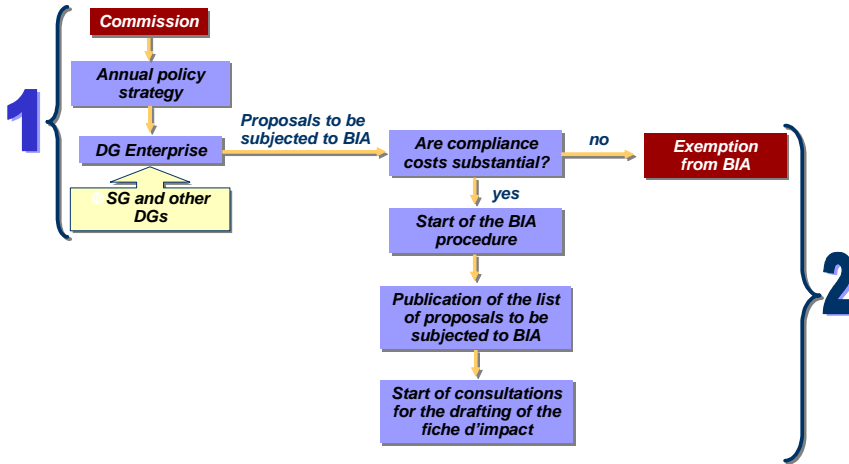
1

Commission

Annual policy strategy

DG Enterprise

SG and other DGs

Proposals to be subjected to BIA

Are compliance costs substantial?

no

Exemption from BIA

yes

Start of the BIA procedure

Publication of the list of proposals to be subjected to BIA

Start of consultations for the drafting of the fiche d'impact

2